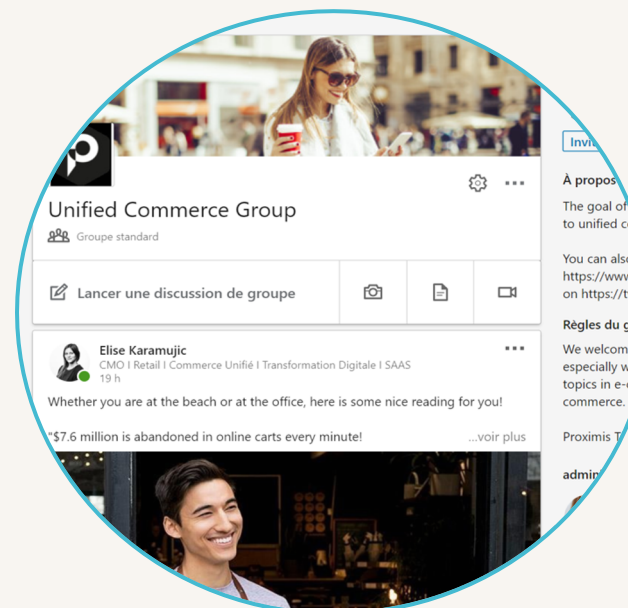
Unified Commerce Group

Groupe standard

Lancer une discussion de groupe

Elise Karamujic
CMO I Retail I Commerce Unifié I Transformation Digitale I SAAS
19 h

Whether you are at the beach or at the office, here is some nice reading for you!

"$7.6 million is abandoned in online carts every minute!

...voir plus

Invit

À propos

The goal of
to unified c

You can als
https://www
on https://t

Règles du g

We welcom
especially w
topics in e-
commerce.

Proximis T

admin